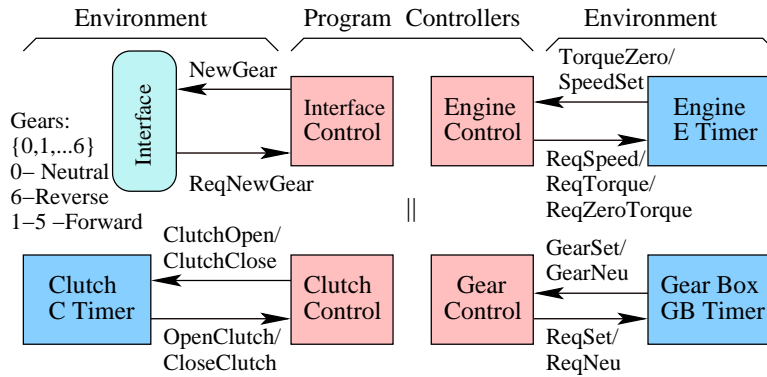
Environment

Program Controllers

Environment

NewGear

TorqueZero/ SpeedSet

Gears: $\{0,1,...6\}$ 0– Neutral 6–Reverse 1–5 –Forward

Interface

Interface Control

Engine Control

Engine E Timer

ReqNewGear

ReqSpeed/ ReqTorque/ ReqZeroTorque

$||$

ClutchOpen/ ClutchClose

GearSet/ GearNeu

Clutch C Timer

Clutch Control

Gear Control

Gear Box GB Timer

OpenClutch/ CloseClutch

ReqSet/ ReqNeu